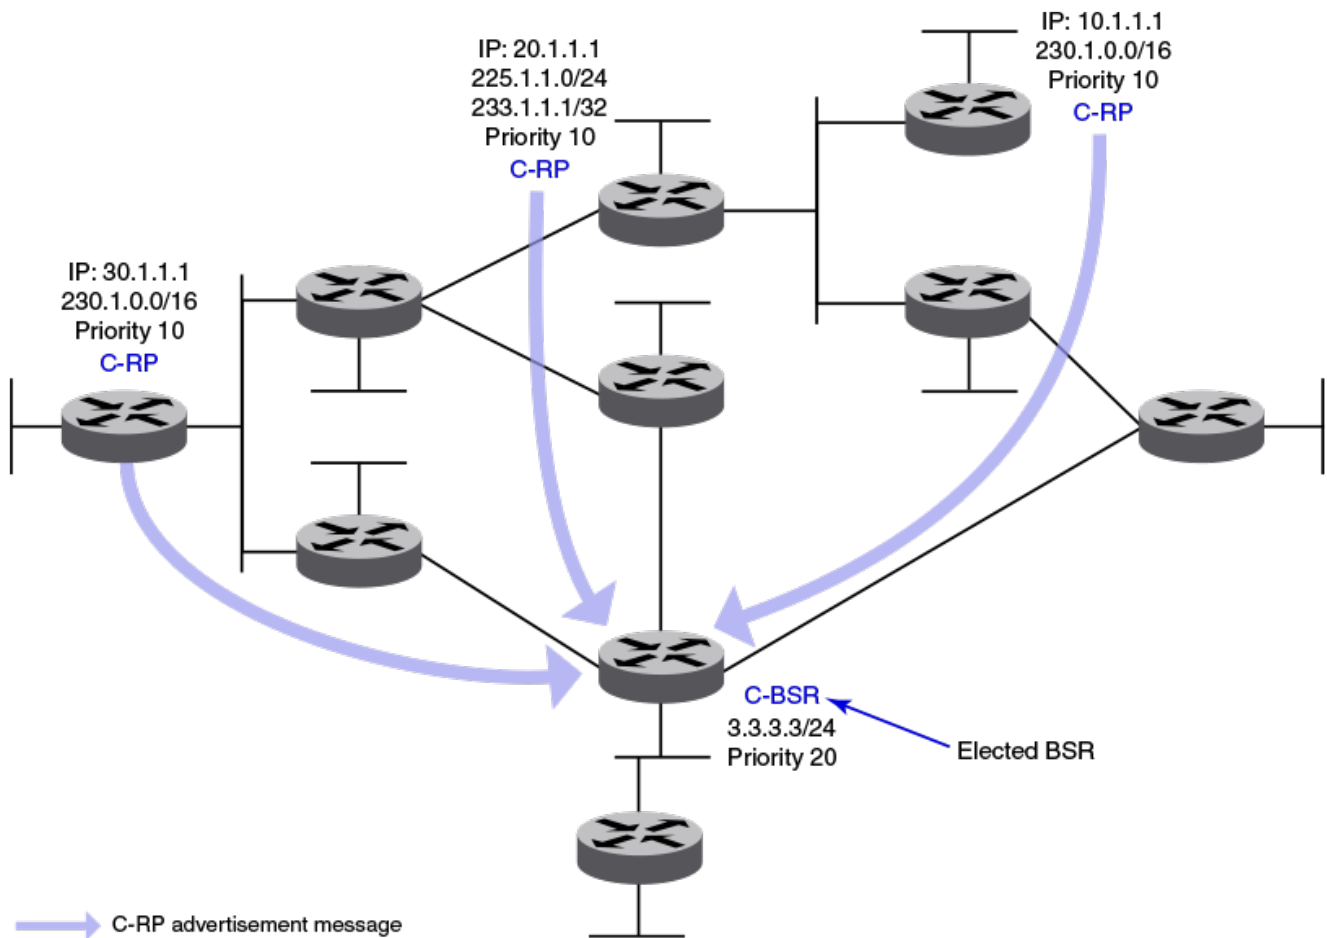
IP: 20.1.1.1
225.1.1.0/24
233.1.1.1/32
Priority 10
C-RP

IP: 10.1.1.1
230.1.0.0/16
Priority 10
C-RP

IP: 30.1.1.1
230.1.0.0/16
Priority 10
C-RP

C-BSR
3.3.3.3/24
Priority 20

Elected BSR

C-RP advertisement message